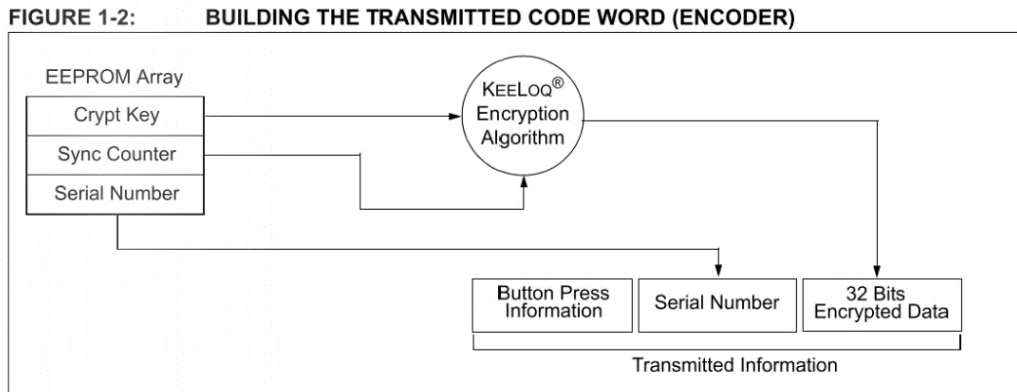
FIGURE 1-2: BUILDING THE TRANSMITTED CODE WORD (ENCODER)

EEPROM Array

Crypt Key

Sync Counter

Serial Number

KEELOQ®
Encryption
Algorithm

Button Press
Information

Serial Number

32 Bits
Encrypted Data

Transmitted Information